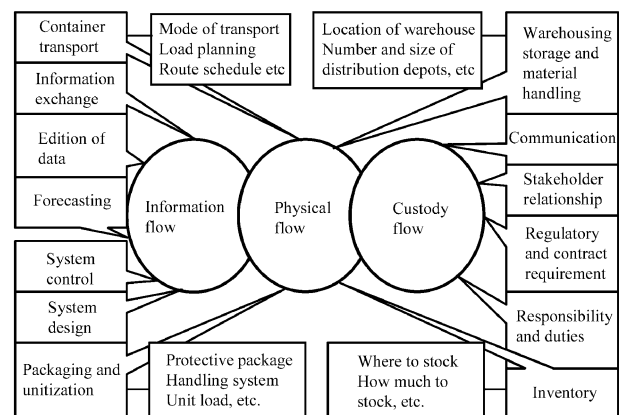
Container transport

Mode of transport
Load planning
Route schedule etc

Location of warehouse
Number and size of distribution depots, etc

Warehousing storage and material handling

Information exchange

Edition of data

Communication

Forecasting

Information flow

Physical flow

Custody flow

Stakeholder relationship

Regulatory and contract requirement

System control

System design

Responsibility and duties

Packaging and unitization

Protective package
Handling system
Unit load, etc.

Where to stock
How much to stock, etc.

Inventory